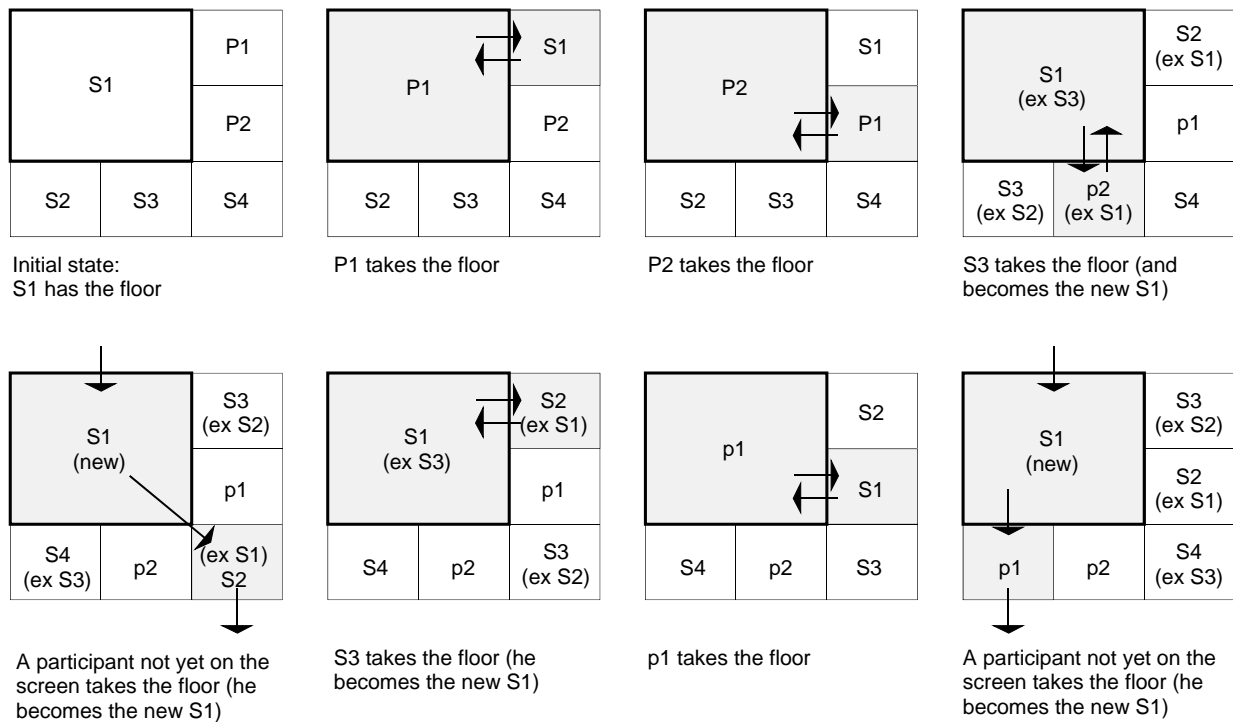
S1
P1
P2
S2
S3
S4

Initial state:
S1 has the floor

P1
S1
P2
S2
S3
S4

P1 takes the floor

P2
S1
P1
S2
S3
S4

P2 takes the floor

S1
(ex S3)
S2
(ex S1)
p1
S3
(ex S2)
p2
(ex S1)
S4

S3 takes the floor (and becomes the new S1)

S1
(new)
S3
(ex S2)
p1
S4
(ex S3)
p2
(ex S1)
S2

A participant not yet on the screen takes the floor (he becomes the new S1)

S1
(ex S3)
S2
(ex S1)
p1
S4
p2
S3
(ex S2)

S3 takes the floor (he becomes the new S1)

p1
S2
S1
S4
p2
S3

p1 takes the floor

S1
(new)
S3
(ex S2)
S2
(ex S1)
p1
p2
S4
(ex S3)

A participant not yet on the screen takes the floor (he becomes the new S1)